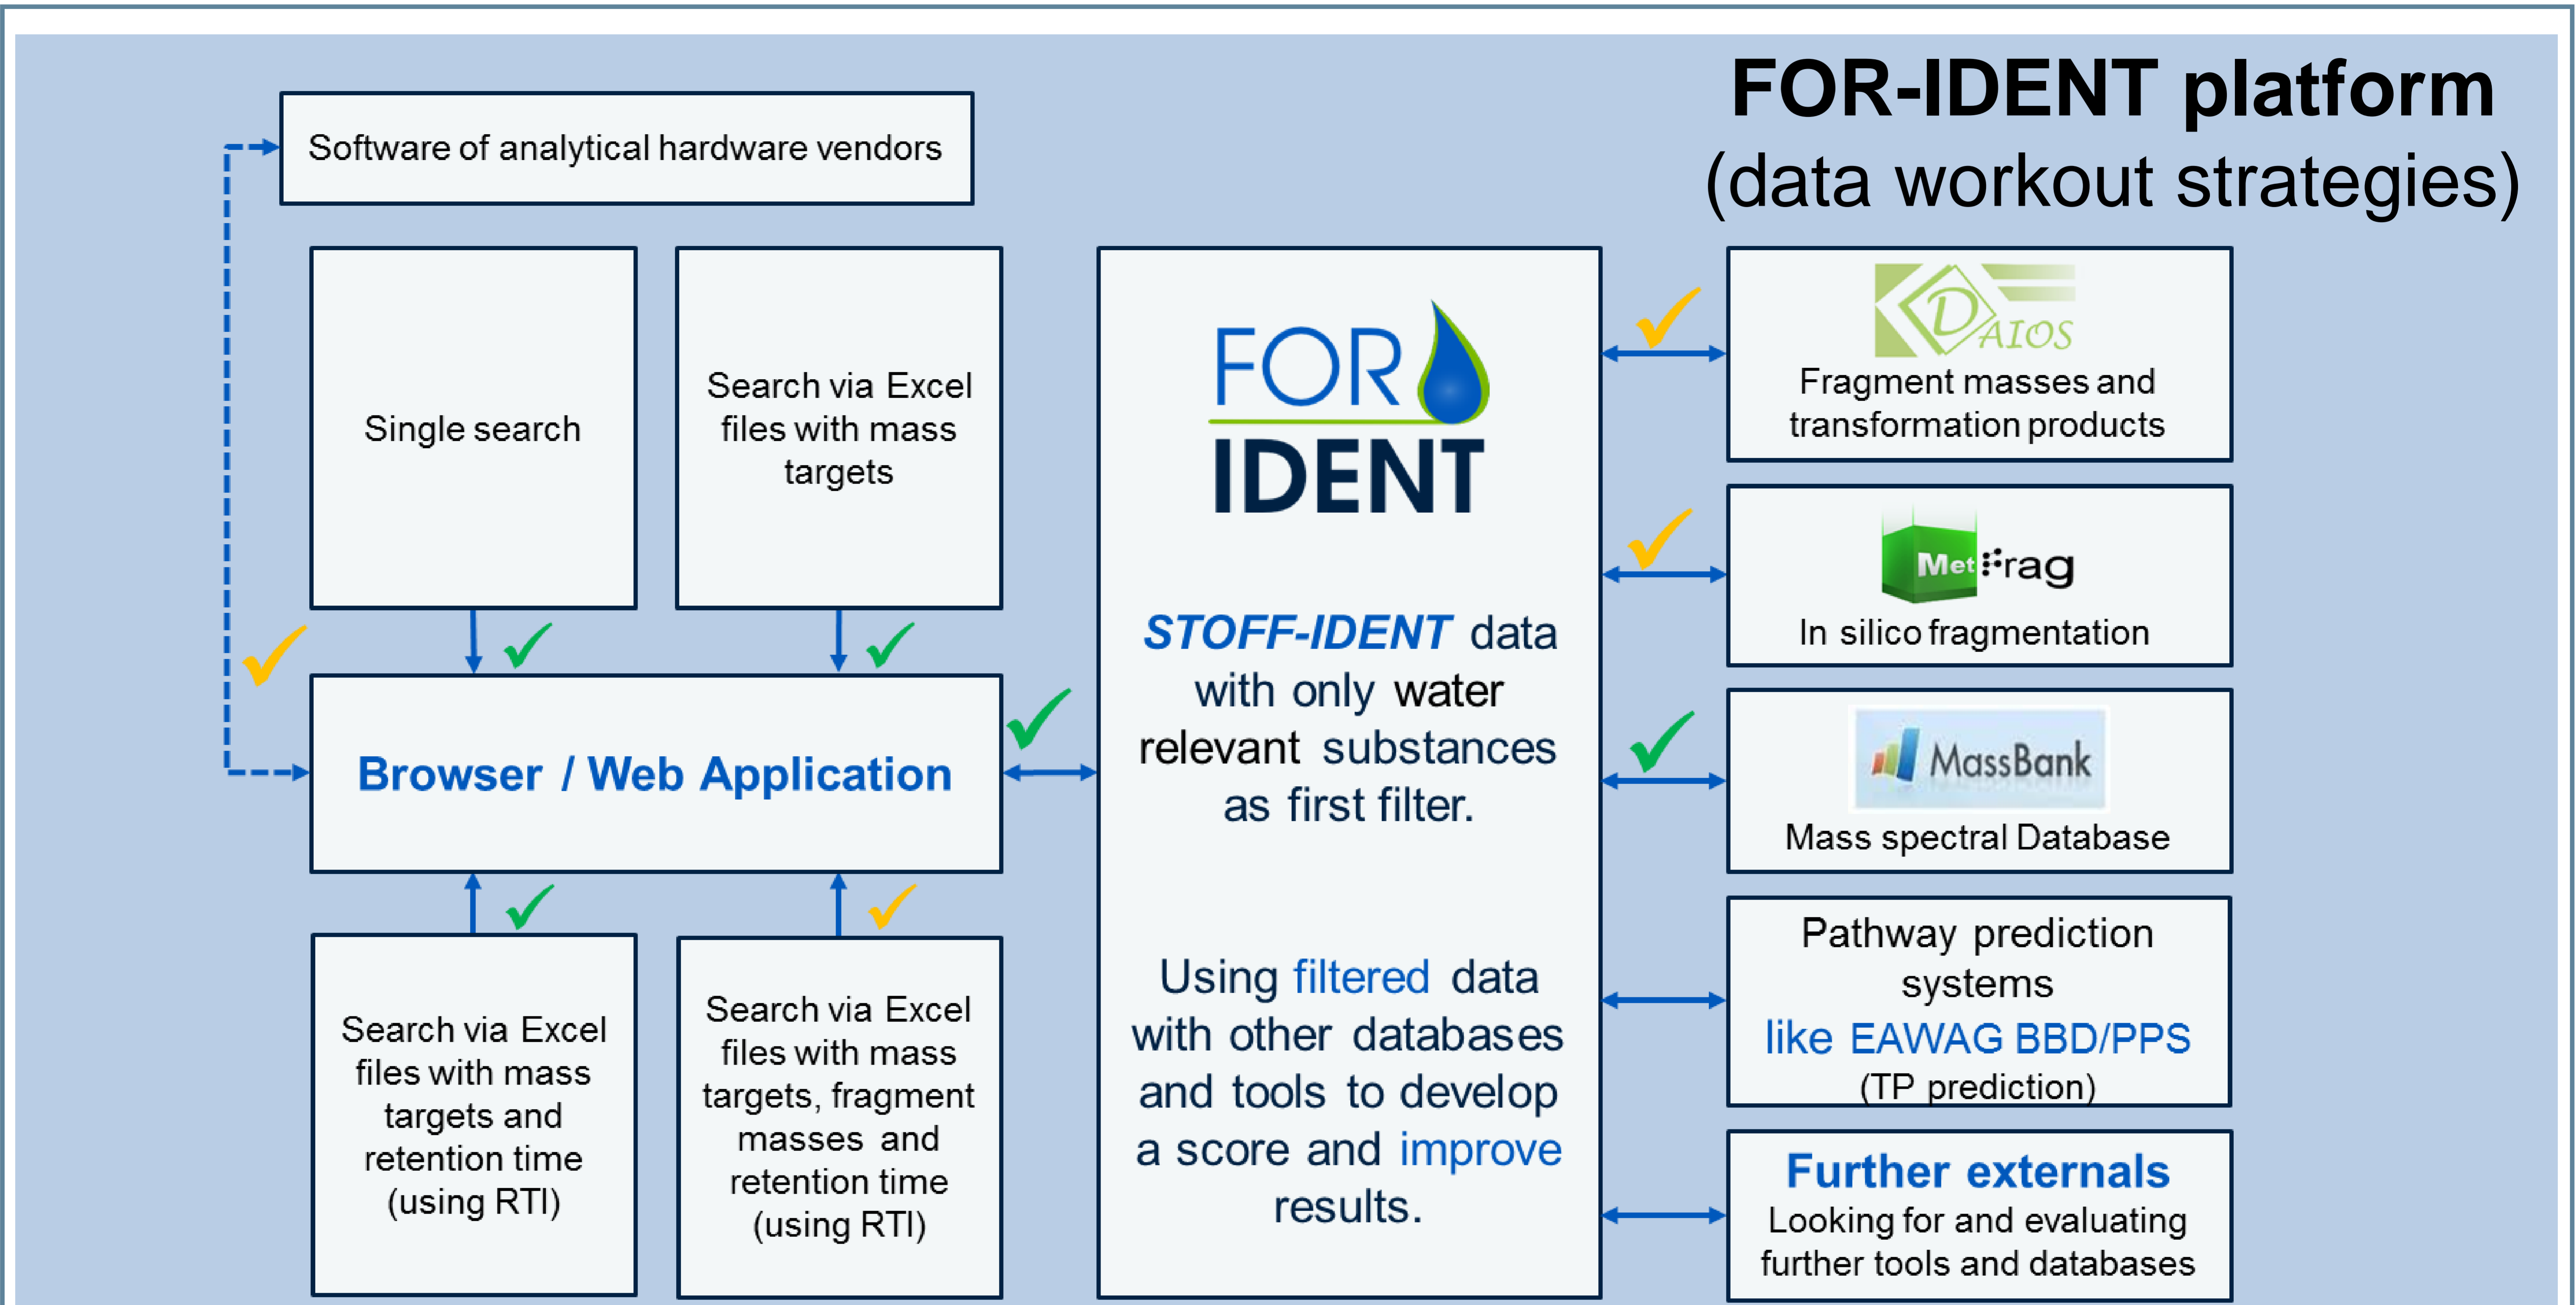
FOR-IDENT platform
(data workout strategies)

Software of analytical hardware vendors

Single search

Search via Excel files with mass targets

Browser / Web Application

Search via Excel files with mass targets and retention time (using RTI)

Search via Excel files with mass targets, fragment masses and retention time (using RTI)

FOR IDENT

STOFF-IDENT data with only water relevant substances as first filter.

Using filtered data with other databases and tools to develop a score and improve results.

DAIOS
Fragment masses and transformation products

MetFrag
In silico fragmentation

MassBank
Mass spectral Database

Pathway prediction systems
like EAWAG BBD/PPS
(TP prediction)

Further externals
Looking for and evaluating further tools and databases